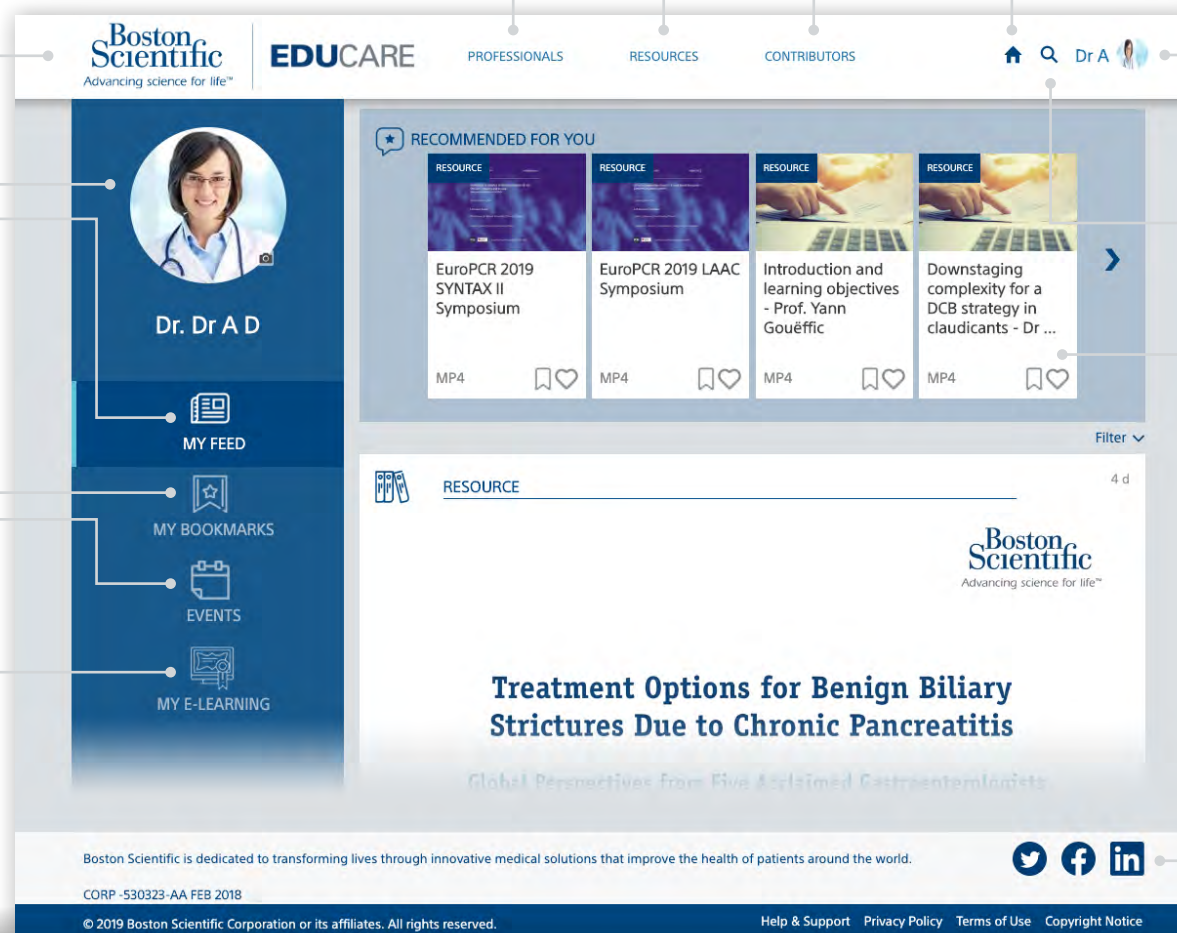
Boston Scientific
Advancing science for life™

EDUCARE

PROFESSIONALS RESOURCES CONTRIBUTORS

Dr A

Dr. Dr A D

MY FEED

MY BOOKMARKS

EVENTS

MY E-LEARNING

RECOMMENDED FOR YOU

RESOURCE
EuroPCR 2019 SYNTAX II Symposium
MP4

RESOURCE
EuroPCR 2019 LAAC Symposium
MP4

RESOURCE
Introduction and learning objectives - Prof. Yann Gouëffic
MP4

RESOURCE
Downstaging complexity for a DCB strategy in claudicants - Dr ...
MP4

Filter

RESOURCE

4 d

Boston Scientific
Advancing science for life™

Treatment Options for Benign Biliary Strictures Due to Chronic Pancreatitis

Global Perspectives from Five Acclaimed Gastroenterologists

Boston Scientific is dedicated to transforming lives through innovative medical solutions that improve the health of patients around the world.

CORP -530323-AA FEB 2018

© 2019 Boston Scientific Corporation or its affiliates. All rights reserved.

Help & Support Privacy Policy Terms of Use Copyright Notice